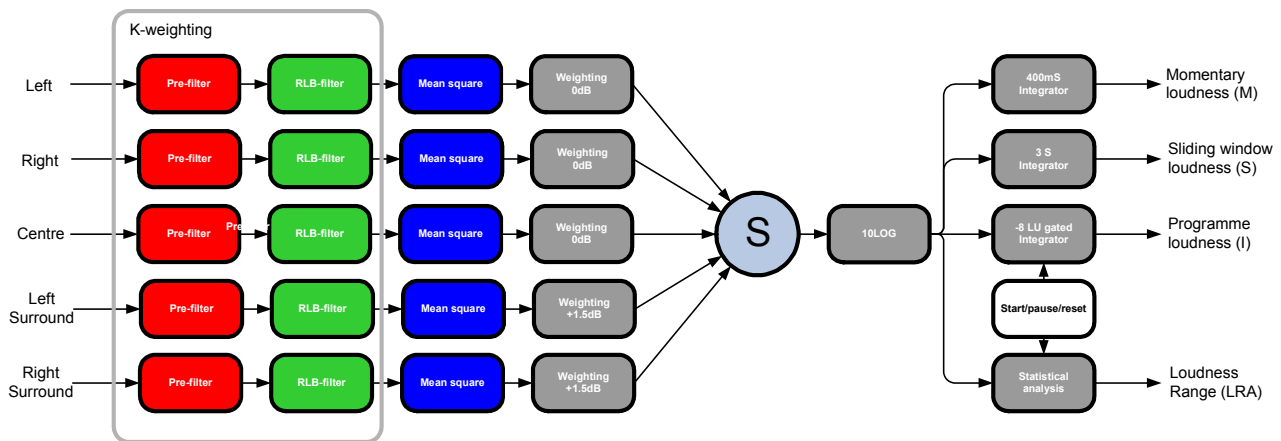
K-weighting

Left
Pre-filter
RLB-filter
Mean square
Weighting 0dB

Right
Pre-filter
RLB-filter
Mean square
Weighting 0dB

Centre
Pre-filter
Pre
RLB-filter
Mean square
Weighting 0dB

Left Surround
Pre-filter
RLB-filter
Mean square
Weighting +1.5dB

Right Surround
Pre-filter
RLB-filter
Mean square
Weighting +1.5dB

S

10LOG

400mS Integrator
Momentary loudness (M)

3 S Integrator
Sliding window loudness (S)

-8 LU gated Integrator
Programme loudness (I)

Start/pause/reset

Statistical analysis
Loudness Range (LRA)